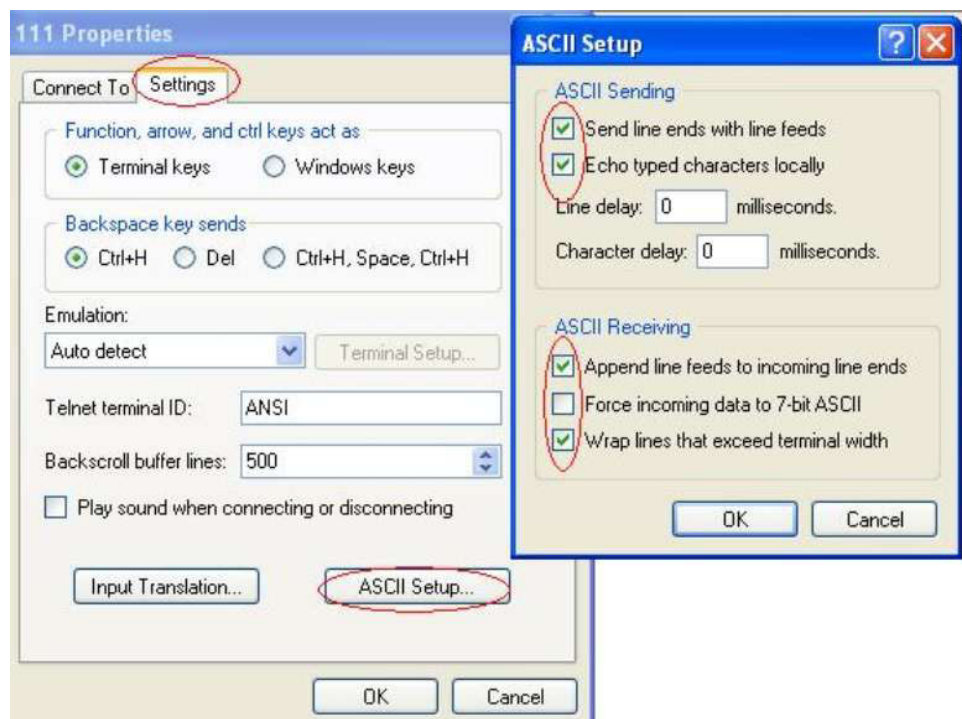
111 Properties

Connect To Settings

Function, arrow, and ctrl keys act as

Terminal keys Windows keys

Backspace key sends

Ctrl+H Del Ctrl+H, Space, Ctrl+H

Emulation:

Auto detect

Terminal Setup...

Telnet terminal ID: ANSI

Backscroll buffer lines: 500

Play sound when connecting or disconnecting

Input Translation...

ASCII Setup...

OK Cancel

ASCII Setup

ASCII Sending

Send line ends with line feeds

Echo typed characters locally

Line delay: 0 milliseconds.

Character delay: 0 milliseconds.

ASCII Receiving

Append line feeds to incoming line ends

Force incoming data to 7-bit ASCII

Wrap lines that exceed terminal width

OK Cancel